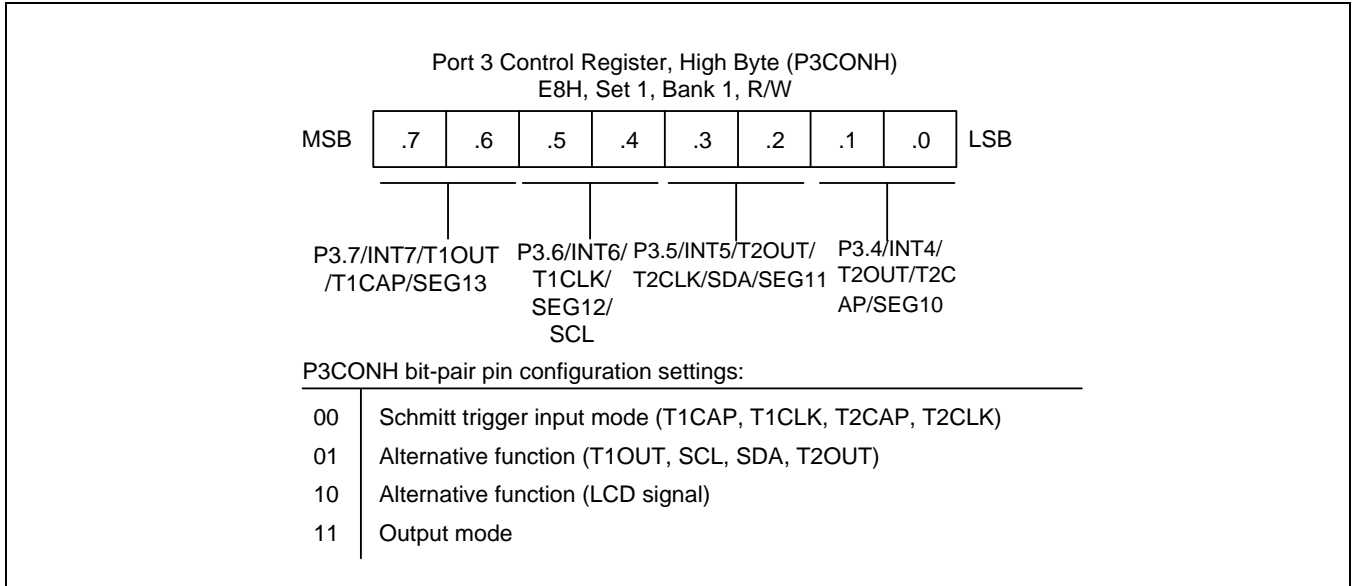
Port 3 Control Register, High Byte (P3CONH)
E8H, Set 1, Bank 1, R/W

MSB .7 .6 .5 .4 .3 .2 .1 .0 LSB

P3.7/INT7/T1OUT/T1CAP/SEG13

P3.6/INT6/T1CLK/SEG12/SCL

P3.5/INT5/T2OUT/T2CLK/SDA/SEG11

P3.4/INT4/T2OUT/T2CAP/SEG10

P3CONH bit-pair pin configuration settings:

| | |
|---|---|
| 00 | Schmitt trigger input mode (T1CAP, T1CLK, T2CAP, T2CLK) |
| 01 | Alternative function (T1OUT, SCL, SDA, T2OUT) |
| 10 | Alternative function (LCD signal) |
| 11 | Output mode |